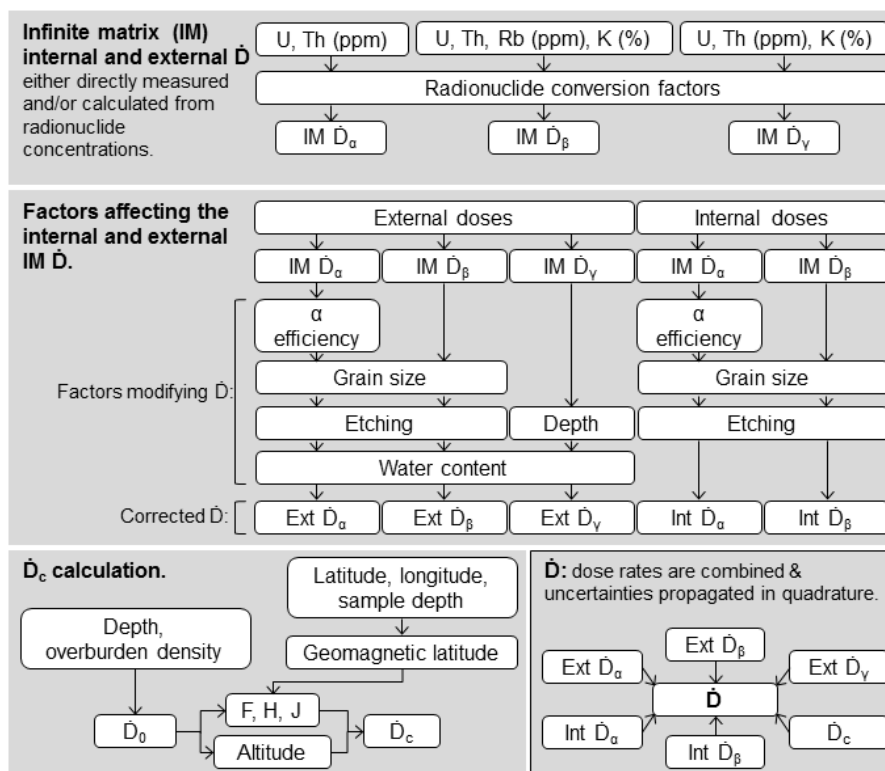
**Infinite matrix (IM) internal and external $\dot{D}$** either directly measured and/or calculated from radionuclide concentrations.

U, Th (ppm)
U, Th, Rb (ppm), K (%)
U, Th (ppm), K (%)

Radionuclide conversion factors

IM $\dot{D}_\alpha$
IM $\dot{D}_\beta$
IM $\dot{D}_\gamma$

**Factors affecting the internal and external IM $\dot{D}$.**

External doses
Internal doses

IM $\dot{D}_\alpha$
IM $\dot{D}_\beta$
IM $\dot{D}_\gamma$
IM $\dot{D}_\alpha$
IM $\dot{D}_\beta$

Factors modifying $\dot{D}$:

α efficiency
α efficiency
Grain size
Grain size
Etching
Depth
Etching
Water content

Corrected $\dot{D}$:

Ext $\dot{D}_\alpha$
Ext $\dot{D}_\beta$
Ext $\dot{D}_\gamma$
Int $\dot{D}_\alpha$
Int $\dot{D}_\beta$

**$\dot{D}_c$ calculation.**

Latitude, longitude, sample depth
Depth, overburden density
Geomagnetic latitude
$\dot{D}_0$
F, H, J
Altitude
$\dot{D}_c$

**$\dot{D}$:** dose rates are combined & uncertainties propagated in quadrature.

Ext $\dot{D}_\beta$
Ext $\dot{D}_\alpha$
Ext $\dot{D}_\gamma$
**$\dot{D}$**
Int $\dot{D}_\alpha$
$\dot{D}_c$
Int $\dot{D}_\beta$